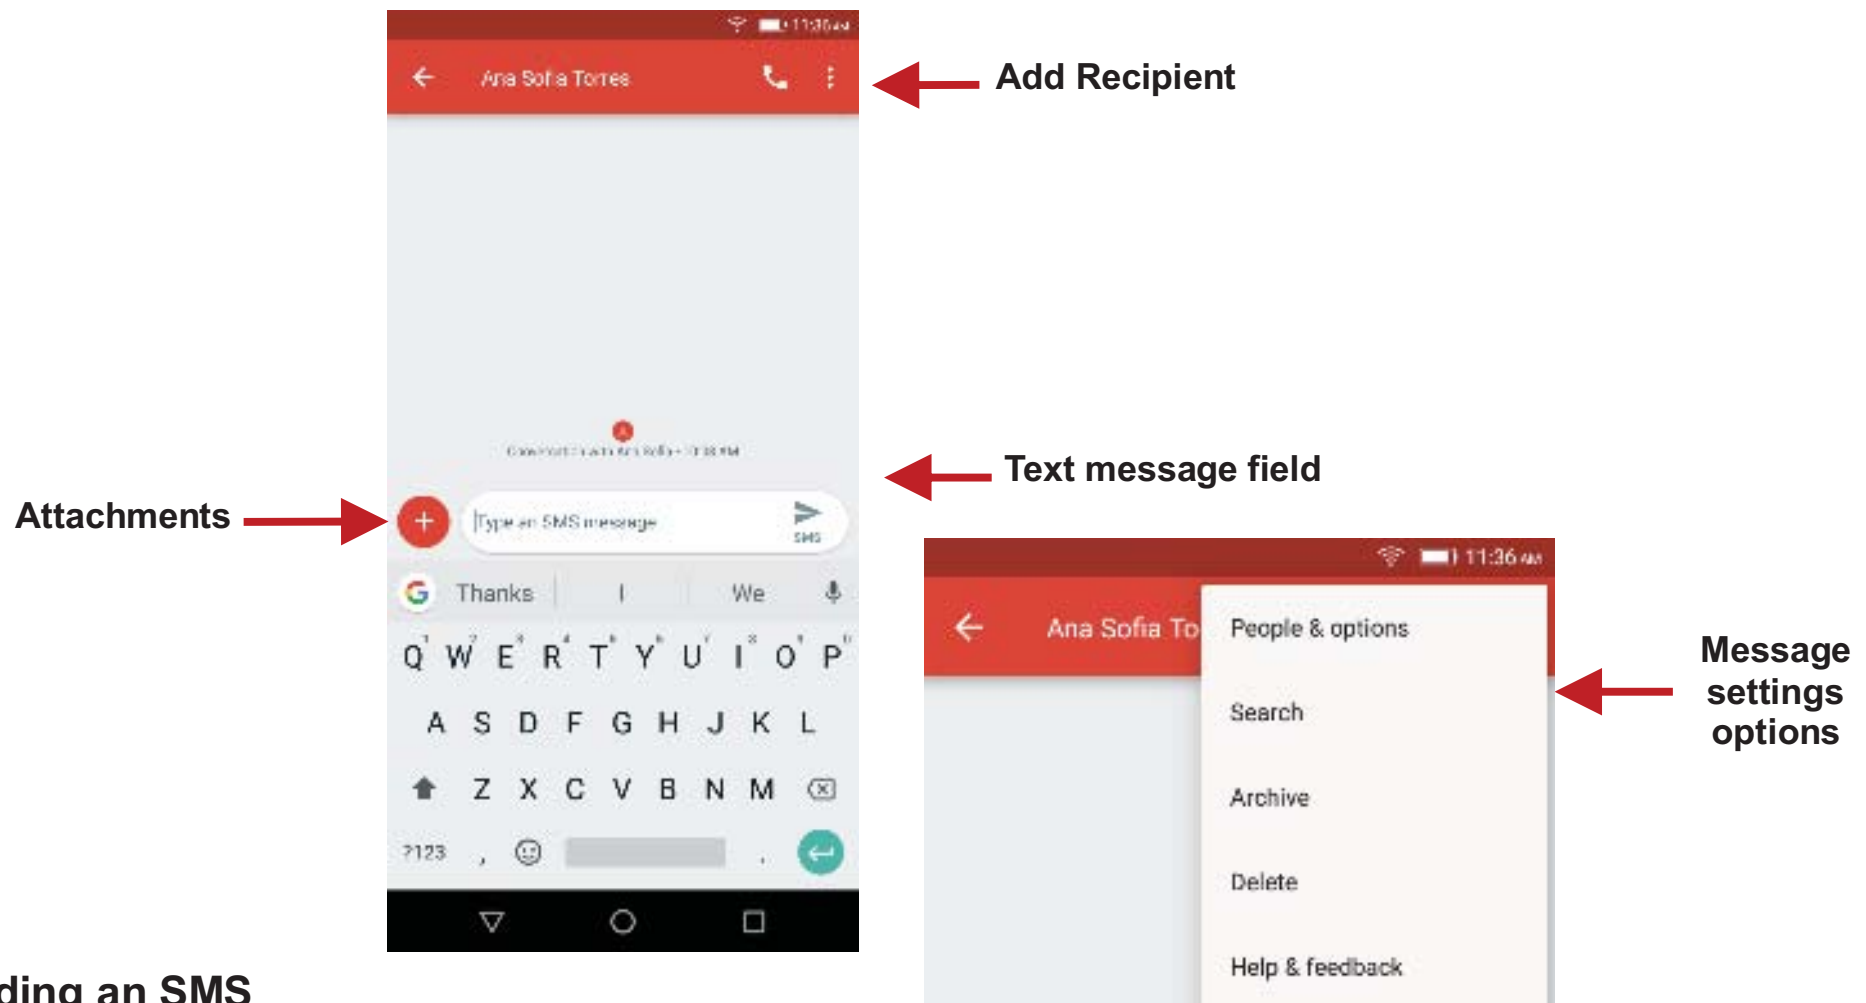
11:36 AM

Ana Sofia Torres

Add Recipient

Conversation with Ana Sofia • 11:18 PM

Text message field

Attachments

Type an SMS message

SMS

Thanks | I | We

Q W E R T Y U I O P

A S D F G H J K L

Z X C V B N M

?123 , .

11:36 AM

Ana Sofia To

People & options

Search

Archive

Delete

Help & feedback

Message settings options

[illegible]ding an SMS